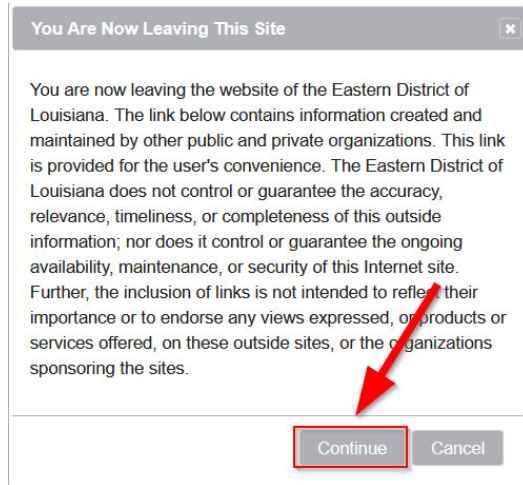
You Are Now Leaving This Site

×

You are now leaving the website of the Eastern District of Louisiana. The link below contains information created and maintained by other public and private organizations. This link is provided for the user's convenience. The Eastern District of Louisiana does not control or guarantee the accuracy, relevance, timeliness, or completeness of this outside information; nor does it control or guarantee the ongoing availability, maintenance, or security of this Internet site. Further, the inclusion of links is not intended to reflect their importance or to endorse any views expressed, or products or services offered, on these outside sites, or the organizations sponsoring the sites.

Continue

Cancel